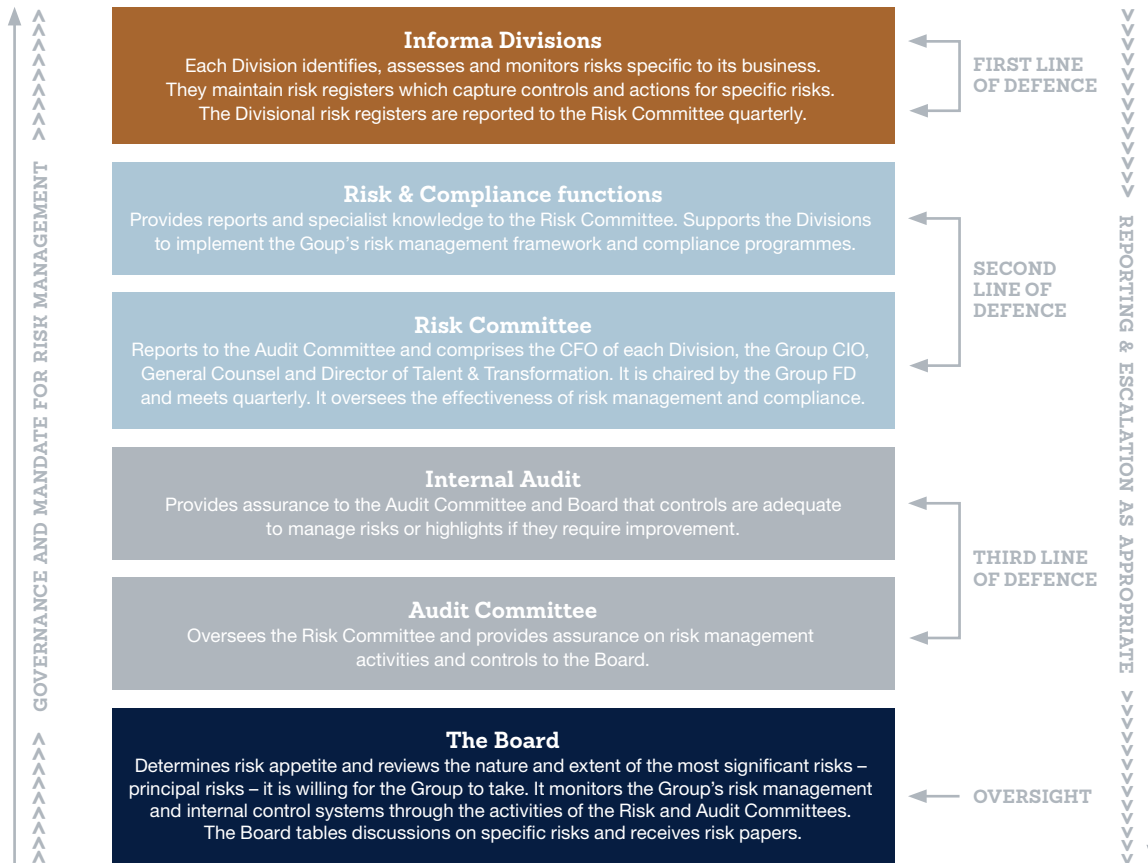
GOVERNANCE AND MANDATE FOR RISK MANAGEMENT

Informa Divisions
Each Division identifies, assesses and monitors risks specific to its business. They maintain risk registers which capture controls and actions for specific risks. The Divisional risk registers are reported to the Risk Committee quarterly.

FIRST LINE OF DEFENCE

Risk & Compliance functions
Provides reports and specialist knowledge to the Risk Committee. Supports the Divisions to implement the Goup's risk management framework and compliance programmes.

Risk Committee
Reports to the Audit Committee and comprises the CFO of each Division, the Group CIO, General Counsel and Director of Talent & Transformation. It is chaired by the Group FD and meets quarterly. It oversees the effectiveness of risk management and compliance.

SECOND LINE OF DEFENCE

Internal Audit
Provides assurance to the Audit Committee and Board that controls are adequate to manage risks or highlights if they require improvement.

Audit Committee
Oversees the Risk Committee and provides assurance on risk management activities and controls to the Board.

THIRD LINE OF DEFENCE

The Board
Determines risk appetite and reviews the nature and extent of the most significant risks – principal risks – it is willing for the Group to take. It monitors the Group's risk management and internal control systems through the activities of the Risk and Audit Committees. The Board tables discussions on specific risks and receives risk papers.

OVERSIGHT

REPORTING & ESCALATION AS APPROPRIATE